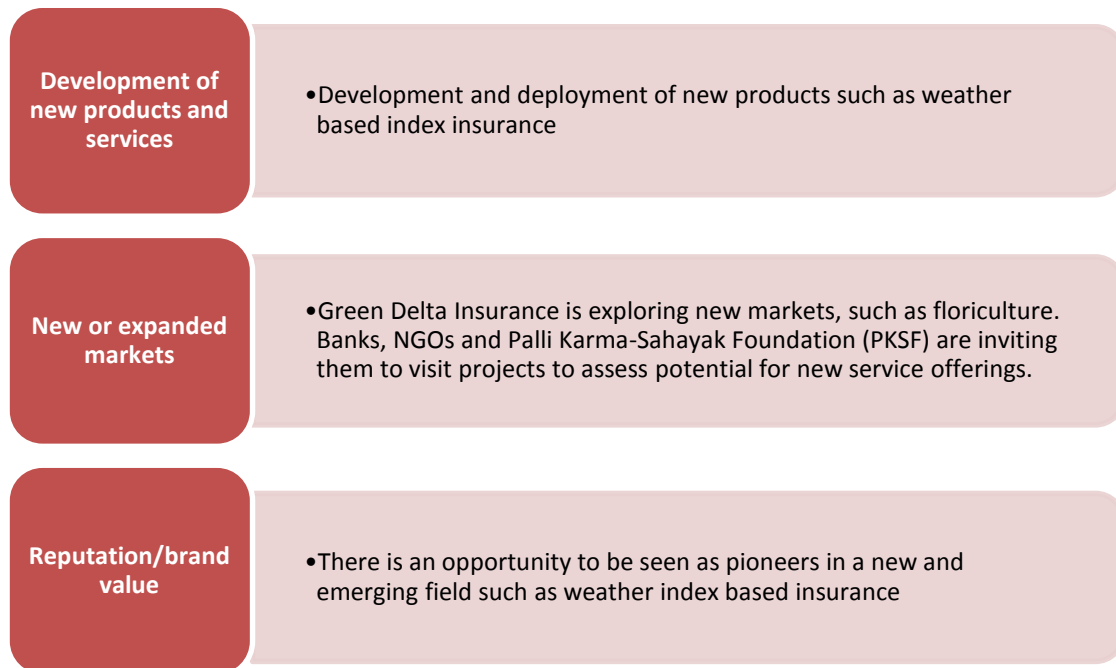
Development of new products and services

•Development and deployment of new products such as weather based index insurance

New or expanded markets

•Green Delta Insurance is exploring new markets, such as floriculture. Banks, NGOs and Palli Karma-Sahayak Foundation (PKSF) are inviting them to visit projects to assess potential for new service offerings.

Reputation/brand value

•There is an opportunity to be seen as pioneers in a new and emerging field such as weather index based insurance